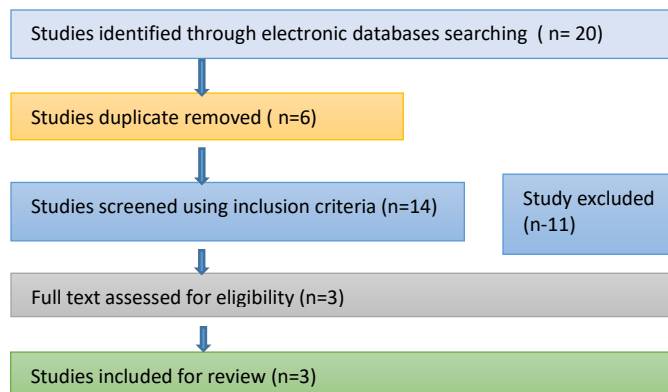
Studies identified through electronic databases searching ( n= 20)

Studies duplicate removed ( n=6)

Studies screened using inclusion criteria (n=14)

Study excluded (n-11)

Full text assessed for eligibility (n=3)

Studies included for review (n=3)